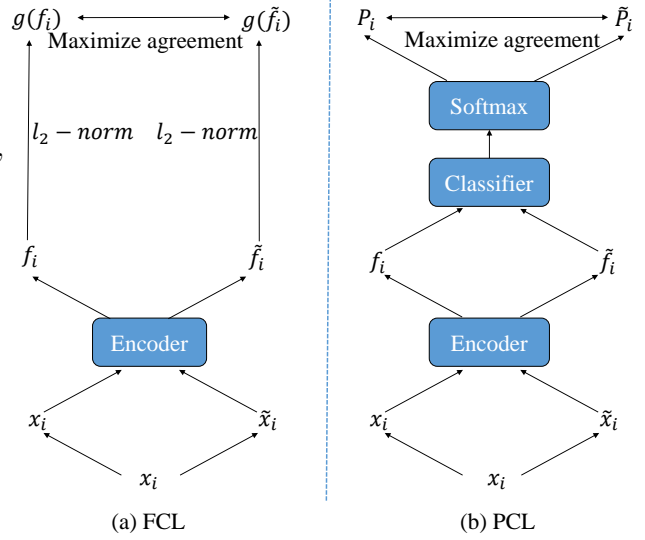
$g(f_i)$ $g(\tilde{f}_i)$
Maximize agreement

$l_2 - norm$ $l_2 - norm$

$f_i$ $\tilde{f}_i$

Encoder

$x_i$ $\tilde{x}_i$

$x_i$

(a) FCL

$P_i$ $\tilde{P}_i$
Maximize agreement

Softmax

Classifier

$f_i$ $\tilde{f}_i$

Encoder

$x_i$ $\tilde{x}_i$

$x_i$

(b) PCL